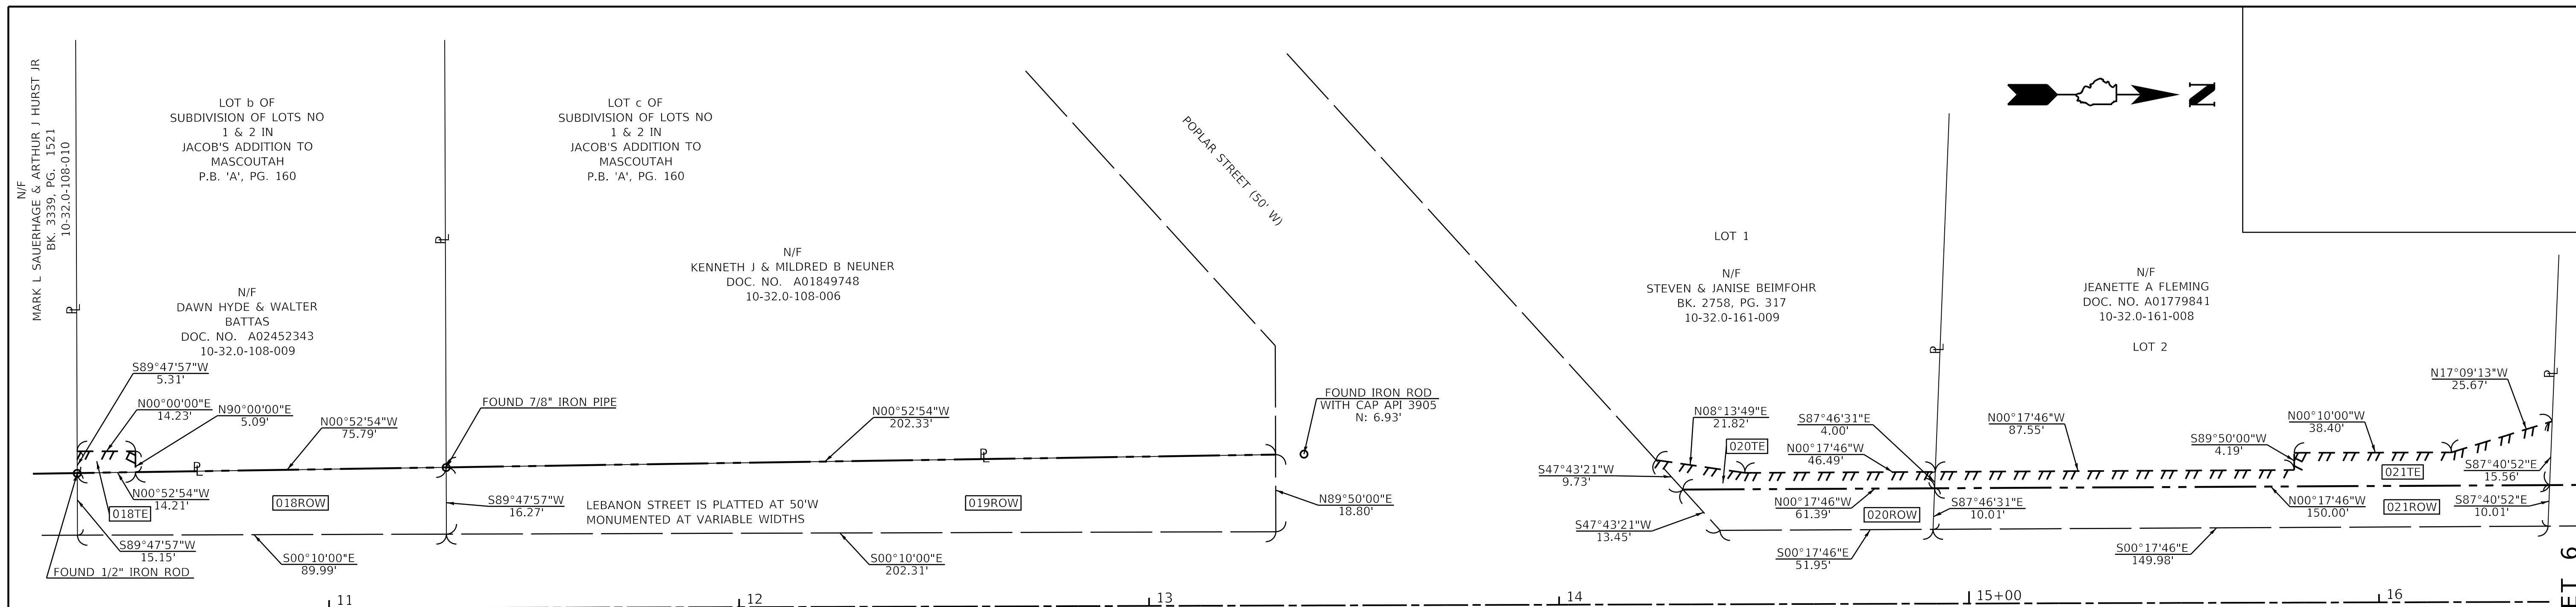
N/F
MARK L SAUERHAGE & ARTHUR J HURST JR
BK. 3339, PG. 1521
10-32.0-108-010

LOT b OF
SUBDIVISION OF LOTS NO
1 & 2 IN
JACOB'S ADDITION TO
MASCOUTAH
P.B. 'A', PG. 160

LOT c OF
SUBDIVISION OF LOTS NO
1 & 2 IN
JACOB'S ADDITION TO
MASCOUTAH
P.B. 'A', PG. 160

POPLAR STREET (50' W)

N
Z

N/F
DAWN HYDE & WALTER
BATTAS
DOC. NO. A02452343
10-32.0-108-009

N/F
KENNETH J & MILDRED B NEUNER
DOC. NO. A01849748
10-32.0-108-006

LOT 1

N/F
STEVEN & JANISE BEIMFOHR
BK. 2758, PG. 317
10-32.0-161-009

N/F
JEANETTE A FLEMING
DOC. NO. A01779841
10-32.0-161-008

LOT 2

S89°47'57"W
5.31'

N00°00'00"E
14.23'

N90°00'00"E
5.09'

N00°52'54"W
75.79'

FOUND 7/8" IRON PIPE

N00°52'54"W
202.33'

FOUND IRON ROD
WITH CAP API 3905
N: 6.93'

N08°13'49"E
21.82'

S87°46'31"E
4.00'

020TE

N00°17'46"W
46.49'

N00°17'46"W
87.55'

S89°50'00"W
4.19'

N00°10'00"W
38.40'

N17°09'13"W
25.67'

S47°43'21"W
9.73'

N00°52'54"W
14.21'

018TE

018ROW

S89°47'57"W
16.27'

LEBANON STREET IS PLATTED AT 50'W
MONUMENTED AT VARIABLE WIDTHS

019ROW

N89°50'00"E
18.80'

N00°17'46"W
61.39'

020ROW

S87°46'31"E
10.01'

N00°17'46"W
150.00'

021TE

021ROW

S87°40'52"E
15.56'

S87°40'52"E
10.01'

S47°43'21"W
13.45'

S89°47'57"W
15.15'

FOUND 1/2" IRON ROD

S00°10'00"E
89.99'

S00°10'00"E
202.31'

S00°17'46"E
51.95'

S00°17'46"E
149.98'

11
12
13
14
15+00
16

ET 6